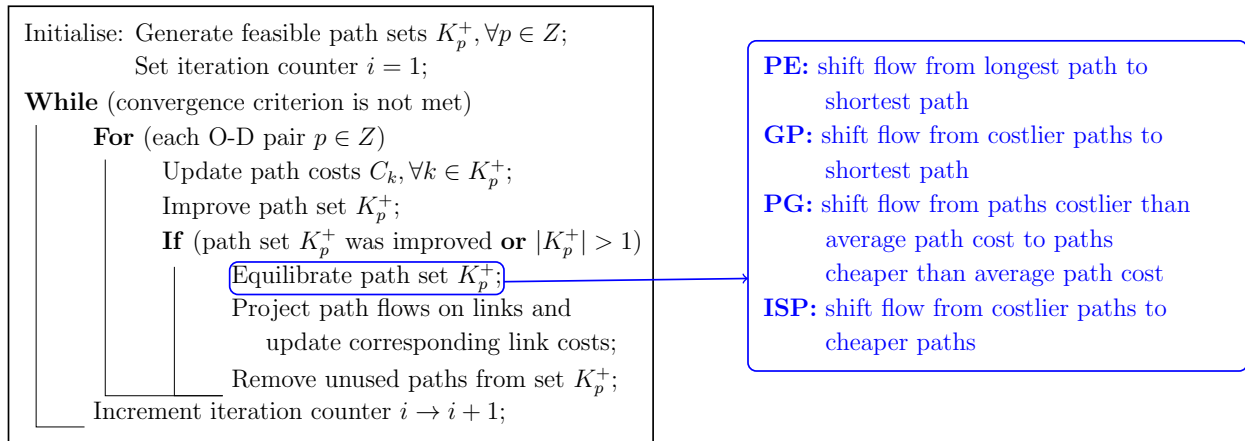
Initialise: Generate feasible path sets $K_p^+, \forall p \in Z$;
Set iteration counter $i = 1$;
**While** (convergence criterion is not met)
**For** (each O-D pair $p \in Z$)
Update path costs $C_k, \forall k \in K_p^+$;
Improve path set $K_p^+$;
**If** (path set $K_p^+$ was improved **or** $|K_p^+| > 1$)
Equilibrate path set $K_p^+$;
Project path flows on links and update corresponding link costs;
Remove unused paths from set $K_p^+$;
Increment iteration counter $i \to i + 1$;

**PE:** shift flow from longest path to shortest path
**GP:** shift flow from costlier paths to shortest path
**PG:** shift flow from paths costlier than average path cost to paths cheaper than average path cost
**ISP:** shift flow from costlier paths to cheaper paths